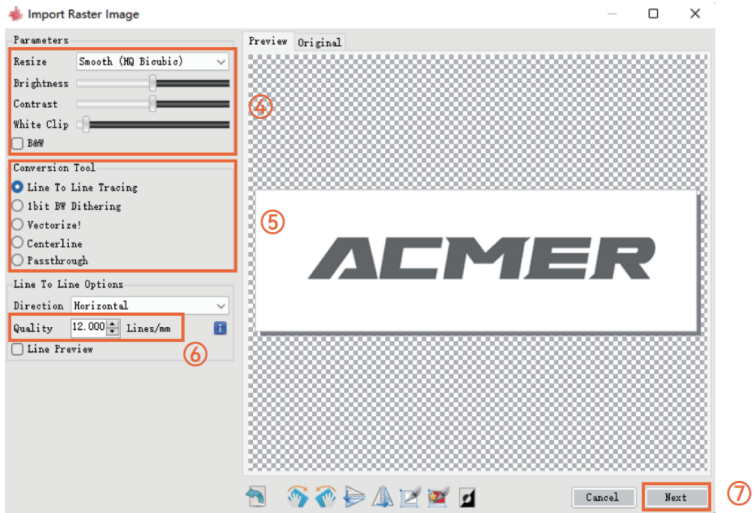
Import Raster Image

Parameters
Resize Smooth (HQ Bicubic)
Brightness
Contrast
White Clip
B&W

Conversion Tool
Line To Line Tracing
1bit BW Dithering
Vectorize!
Centerline
Passthrough

Line To Line Options
Direction Horizontal
Quality 12.000 Lines/mm
Line Preview

Preview Original

ACMER

④
⑤
⑥
⑦

Cancel
Next